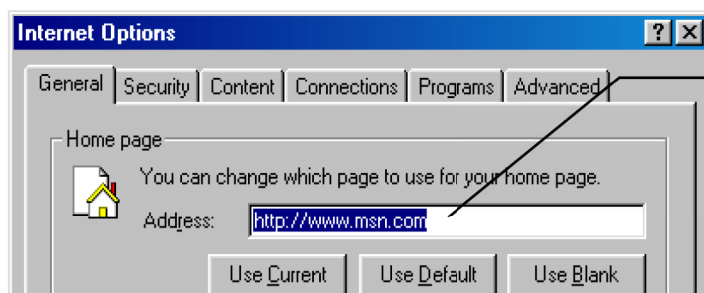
Internet Options

?

General | Security | Content | Connections | Programs | Advanced

Home page

You can change which page to use for your home page.

Address: http://www.msn.com

Use Current | Use Default | Use Blank